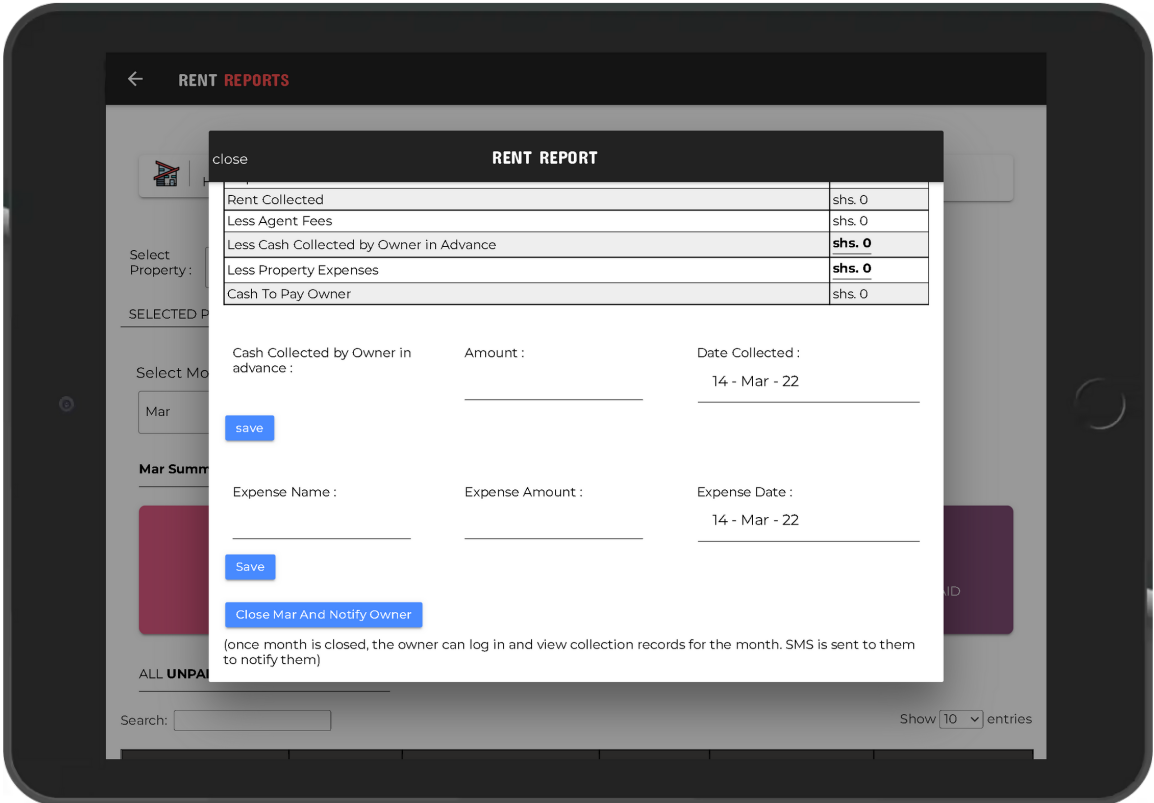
RENT REPORTS

close

RENT REPORT

| Rent Collected | shs. 0 |
|---|---|
| Less Agent Fees | shs. 0 |
| Less Cash Collected by Owner in Advance | **shs. 0** |
| Less Property Expenses | **shs. 0** |
| Cash To Pay Owner | shs. 0 |

Cash Collected by Owner in advance :

Amount :

Date Collected :

14 - Mar - 22

save

Expense Name :

Expense Amount :

Expense Date :

14 - Mar - 22

Save

Close Mar And Notify Owner

(once month is closed, the owner can log in and view collection records for the month. SMS is sent to them to notify them)

Select Property :

SELECTED P

Select Mo

Mar

Mar Summ

ND

ALL UNPA

Search:

Show 10 entries